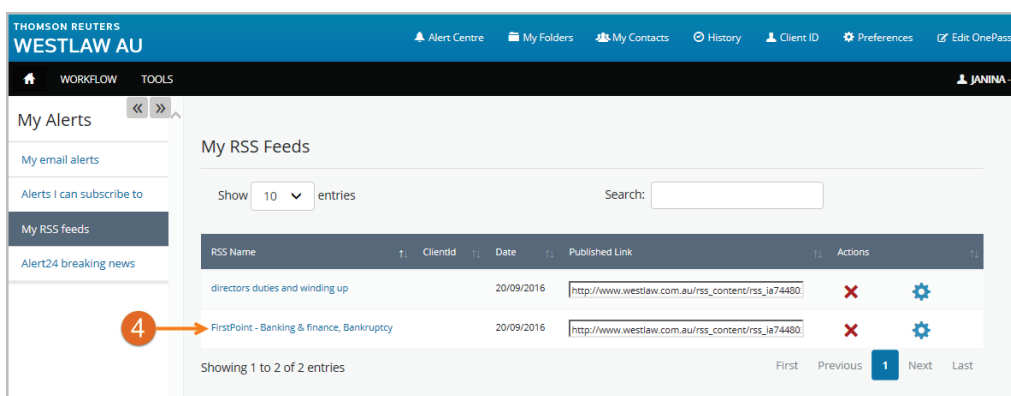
THOMSON REUTERS
WESTLAW AU

Alert Centre My Folders My Contacts History Client ID Preferences Edit OnePass

WORKFLOW TOOLS

JANINA

My Alerts

My email alerts

Alerts I can subscribe to

My RSS feeds

Alert24 breaking news

My RSS Feeds

Show 10 entries

Search:

| RSS Name | ClientId | Date | Published Link | Actions |
|---|---|---|---|---|
| directors duties and winding up | | 20/09/2016 | http://www.westlaw.com.au/rss_content/rss_ia74480 | |
| FirstPoint - Banking & finance, Bankruptcy | | 20/09/2016 | http://www.westlaw.com.au/rss_content/rss_ia74480 | |

4

Showing 1 to 2 of 2 entries

First Previous 1 Next Last